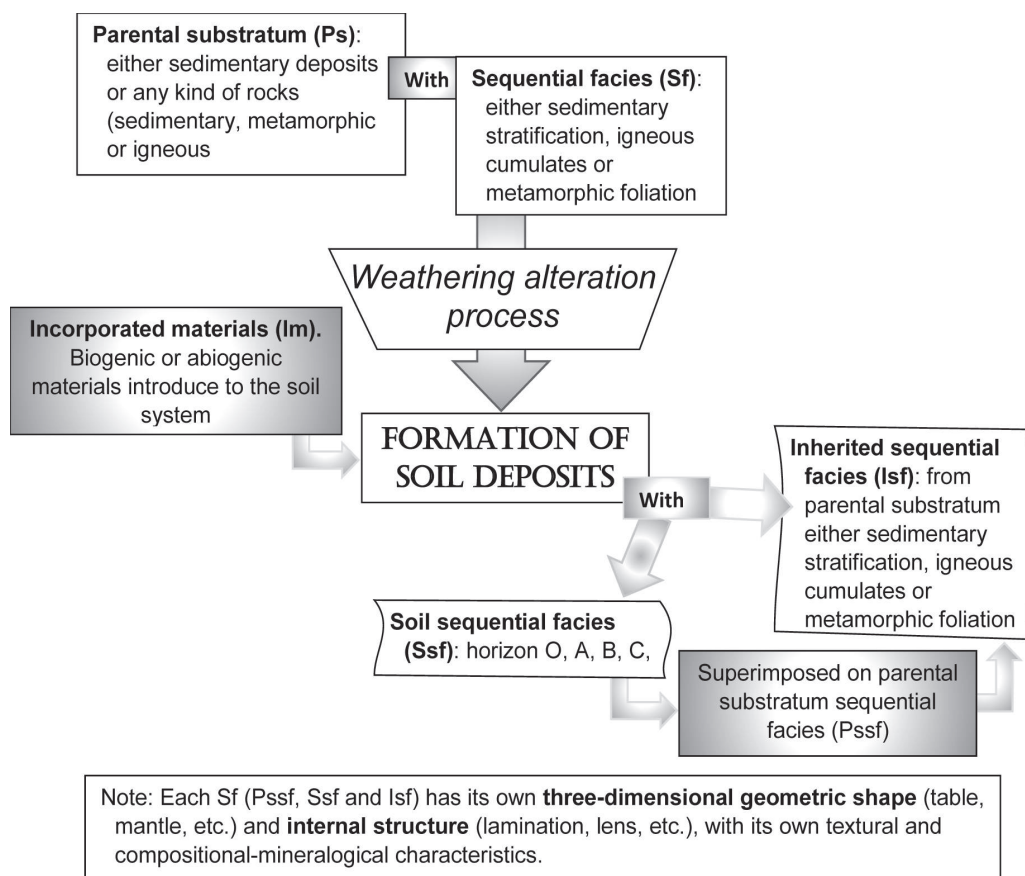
**Parental substratum (Ps)**: either sedimentary deposits or any kind of rocks (sedimentary, metamorphic or igneous

With

**Sequential facies (Sf)**: either sedimentary stratification, igneous cumulates or metamorphic foliation

*Weathering alteration process*

**Incorporated materials (Im).** Biogenic or abiogenic materials introduce to the soil system

FORMATION OF SOIL DEPOSITS

With

**Inherited sequential facies (Isf)**: from parental substratum either sedimentary stratification, igneous cumulates or metamorphic foliation

**Soil sequential facies (Ssf)**: horizon O, A, B, C,

Superimposed on parental substratum sequential facies (Pssf)

Note: Each Sf (Pssf, Ssf and Isf) has its own **three-dimensional geometric shape** (table, mantle, etc.) and **internal structure** (lamination, lens, etc.), with its own textural and compositional-mineralogical characteristics.